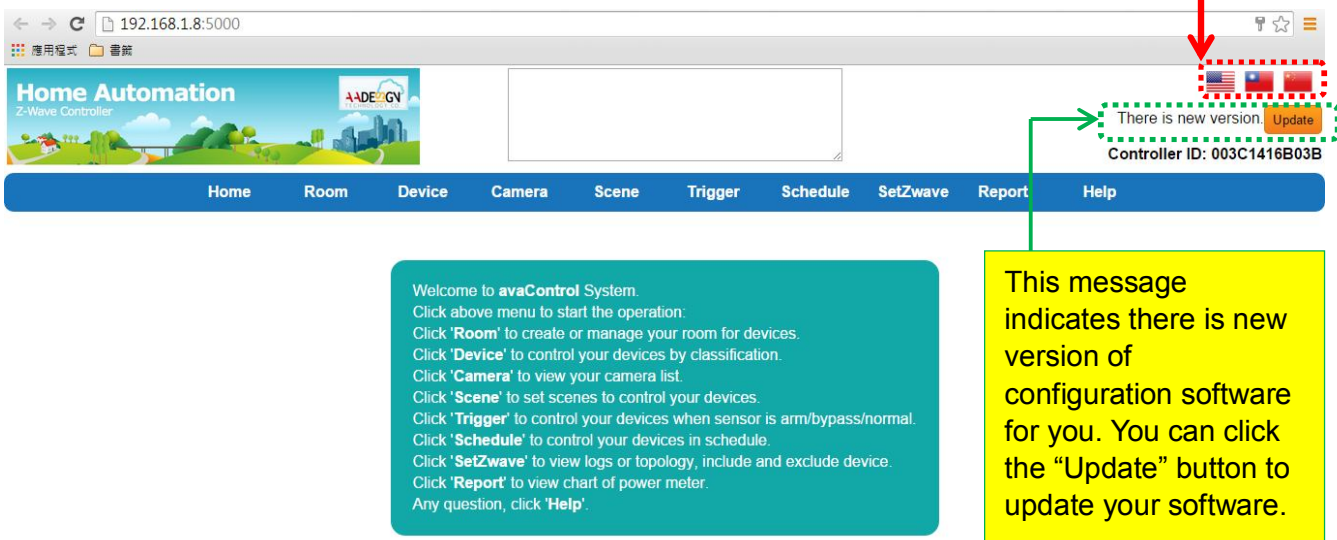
192.168.1.8:5000

應用程式 書籤

Home Automation
Z-Wave Controller

AADE GV
TECHNOLOGY CO

There is new version. Update

Controller ID: 003C1416B03B

Home Room Device Camera Scene Trigger Schedule SetZwave Report Help

Welcome to **avaControl** System.
Click above menu to start the operation:
Click **'Room'** to create or manage your room for devices.
Click **'Device'** to control your devices by classification.
Click **'Camera'** to view your camera list.
Click **'Scene'** to set scenes to control your devices.
Click **'Trigger'** to control your devices when sensor is arm/bypass/normal.
Click **'Schedule'** to control your devices in schedule.
Click **'SetZwave'** to view logs or topology, include and exclude device.
Click **'Report'** to view chart of power meter.
Any question, click **'Help'**.

This message indicates there is new version of configuration software for you. You can click the “Update” button to update your software.